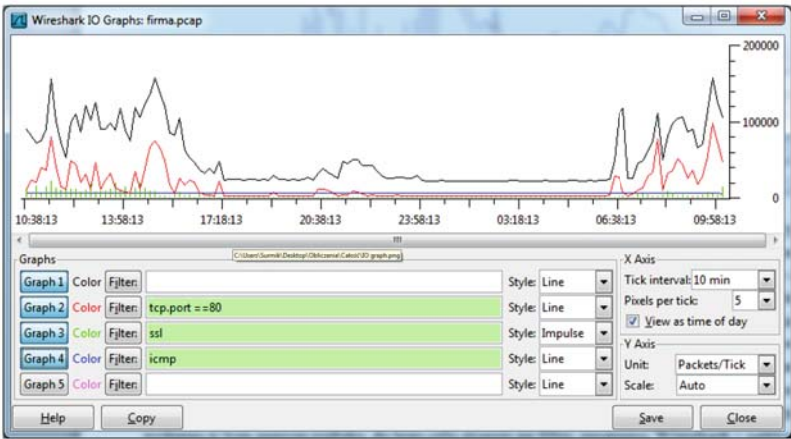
Wireshark IO Graphs: firma.pcap

200000
100000
0

10:38:13 13:58:13 17:18:13 20:38:13 23:58:13 03:18:13 06:38:13 09:58:13

C:\Users\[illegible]\Desktop\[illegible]\IO graph.png

Graphs
Graph 1 Color Filter: Style: Line
Graph 2 Color Filter: tcp.port ==80 Style: Line
Graph 3 Color Filter: ssl Style: Impulse
Graph 4 Color Filter: icmp Style: Line
Graph 5 Color Filter: Style: Line

X Axis
Tick interval: 10 min
Pixels per tick: 5
View as time of day

Y Axis
Unit: Packets/Tick
Scale: Auto

Help Copy Save Close